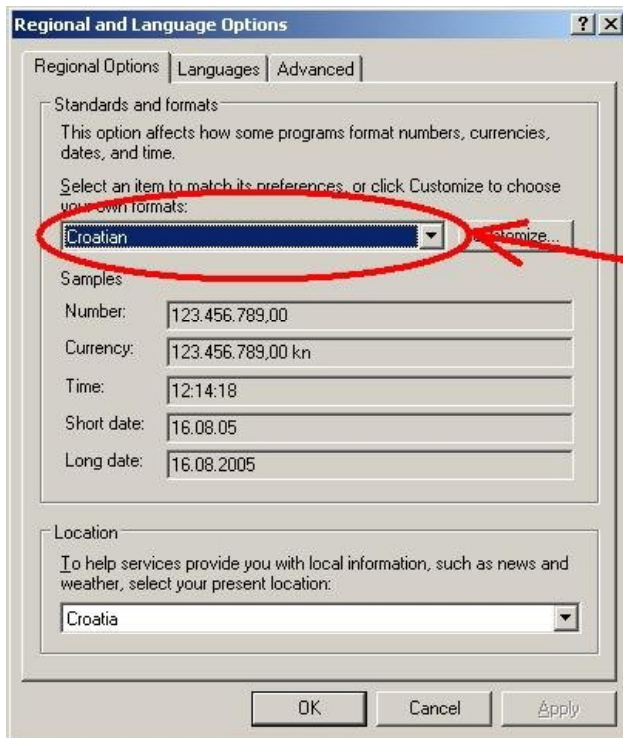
Regional and Language Options

?

Regional Options | Languages | Advanced

Standards and formats

This option affects how some programs format numbers, currencies, dates, and time.

Select an item to match its preferences, or click Customize to choose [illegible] formats:

Croatian

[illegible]tomize...

Samples

Number: 123.456.789,00

Currency: 123.456.789,00 kn

Time: 12:14:18

Short date: 16.08.05

Long date: 16.08.2005

Location

To help services provide you with local information, such as news and weather, select your present location:

Croatia

OK | Cancel | Apply